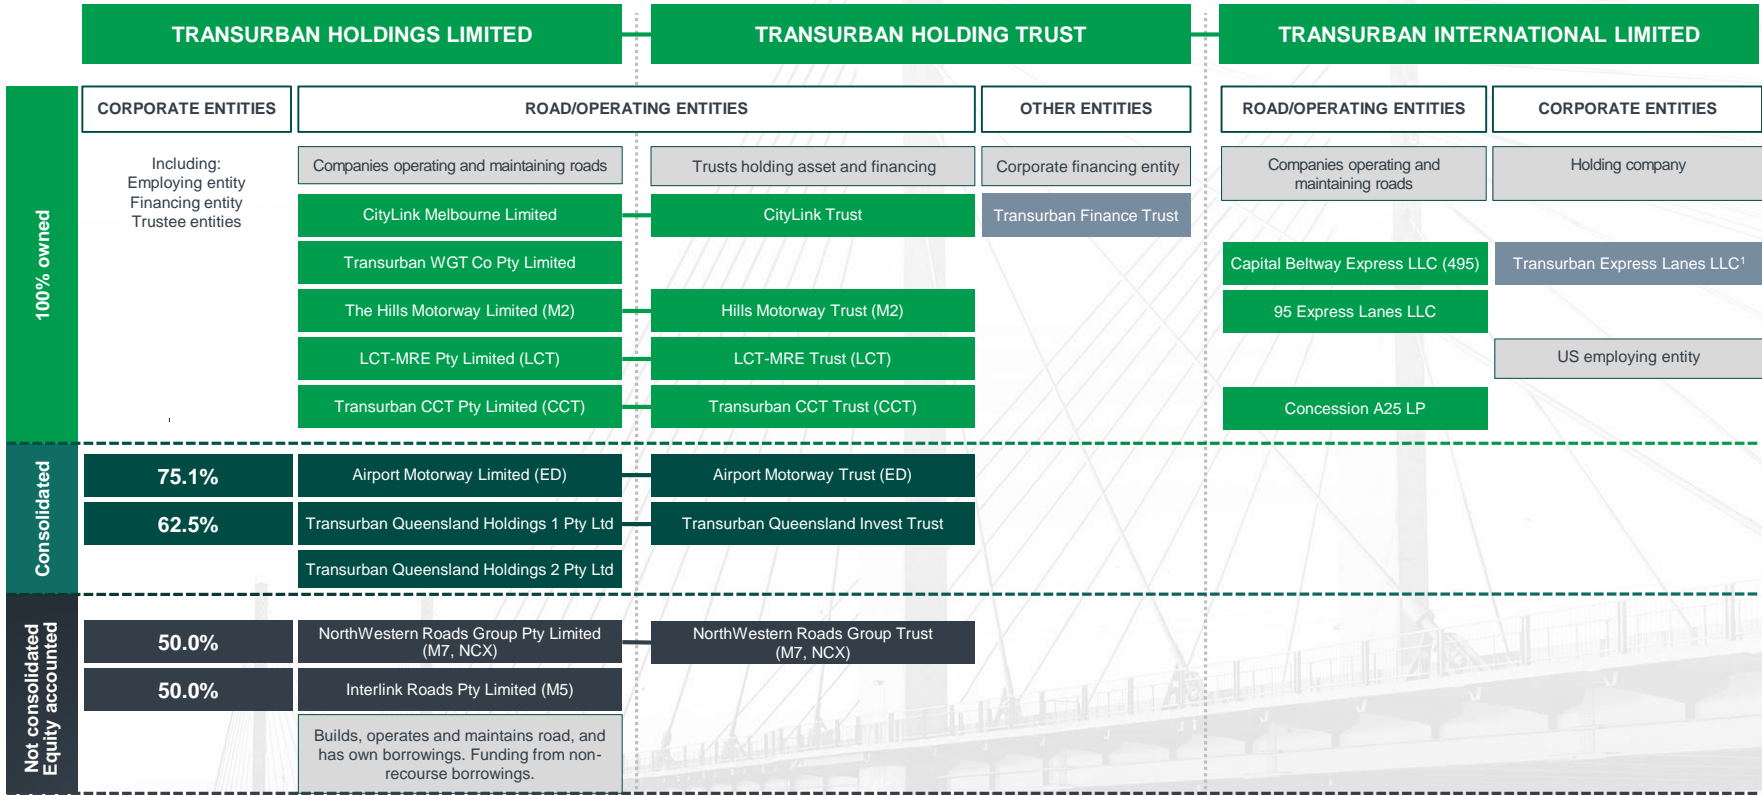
TRANSURBAN HOLDINGS LIMITED

TRANSURBAN HOLDING TRUST

TRANSURBAN INTERNATIONAL LIMITED

100% owned

CORPORATE ENTITIES

ROAD/OPERATING ENTITIES

OTHER ENTITIES

ROAD/OPERATING ENTITIES

CORPORATE ENTITIES

Including:
Employing entity
Financing entity
Trustee entities

Companies operating and maintaining roads

Trusts holding asset and financing

Corporate financing entity

Companies operating and maintaining roads

Holding company

CityLink Melbourne Limited

CityLink Trust

Transurban Finance Trust

Transurban WGT Co Pty Limited

Capital Beltway Express LLC (495)

Transurban Express Lanes LLC$^1$

The Hills Motorway Limited (M2)

Hills Motorway Trust (M2)

95 Express Lanes LLC

LCT-MRE Pty Limited (LCT)

LCT-MRE Trust (LCT)

US employing entity

Transurban CCT Pty Limited (CCT)

Transurban CCT Trust (CCT)

Concession A25 LP

Consolidated

75.1%

Airport Motorway Limited (ED)

Airport Motorway Trust (ED)

62.5%

Transurban Queensland Holdings 1 Pty Ltd

Transurban Queensland Invest Trust

Transurban Queensland Holdings 2 Pty Ltd

Not consolidated
Equity accounted

50.0%

NorthWestern Roads Group Pty Limited (M7, NCX)

NorthWestern Roads Group Trust (M7, NCX)

50.0%

Interlink Roads Pty Limited (M5)

Builds, operates and maintains road, and has own borrowings. Funding from non-recourse borrowings.